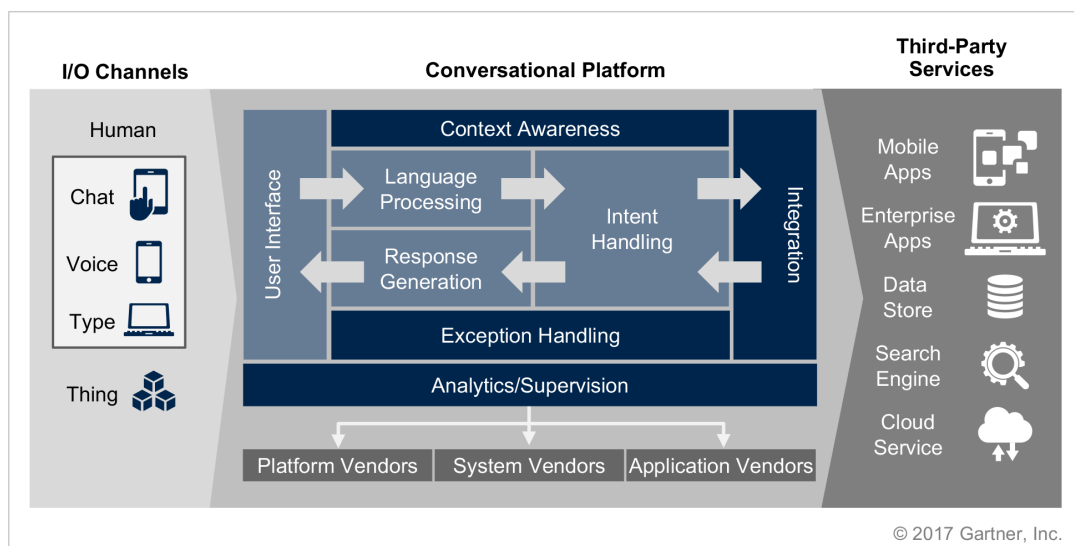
I/O Channels

Conversational Platform

Third-Party Services

Human

Chat

Voice

Type

Thing

User Interface

Context Awareness

Language Processing

Intent Handling

Response Generation

Integration

Exception Handling

Analytics/Supervision

Platform Vendors

System Vendors

Application Vendors

Mobile Apps

Enterprise Apps

Data Store

Search Engine

Cloud Service

© 2017 Gartner, Inc.